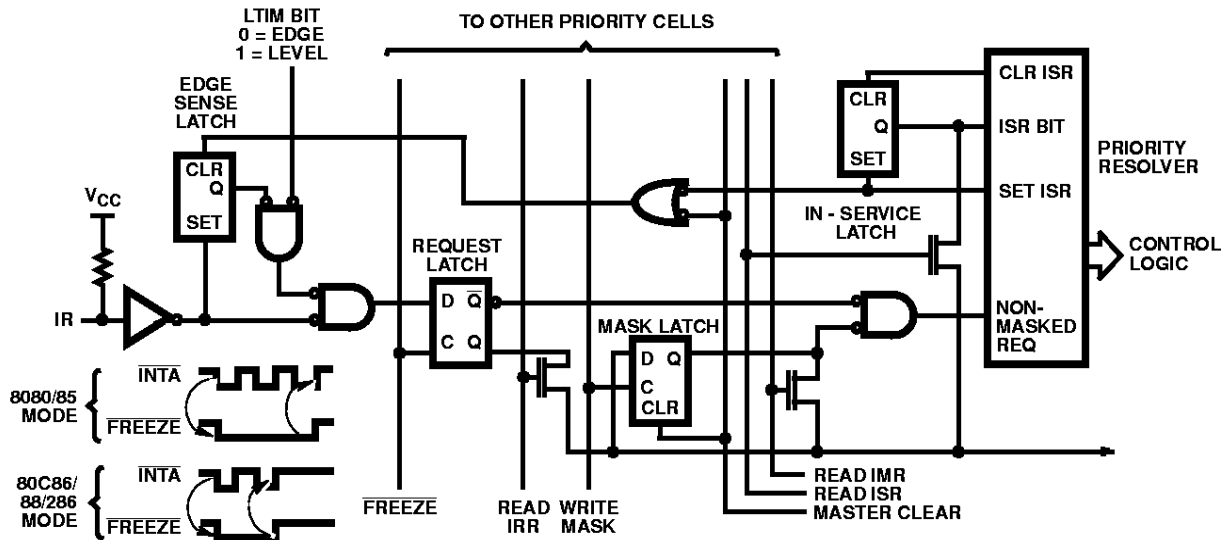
LTIM BIT
0 = EDGE
1 = LEVEL

TO OTHER PRIORITY CELLS

EDGE SENSE LATCH

CLR
Q
SET

$V_{CC}$

IR

REQUEST LATCH

D $\overline{Q}$
C Q

MASK LATCH

D Q
C
CLR

CLR
Q
SET

IN - SERVICE LATCH

CLR ISR
ISR BIT
SET ISR
NON-MASKED REQ

PRIORITY RESOLVER

CONTROL LOGIC

8080/85 MODE
$\overline{INTA}$
$\overline{FREEZE}$

80C86/88/286 MODE
$\overline{INTA}$
$\overline{FREEZE}$

$\overline{FREEZE}$

READ IRR

WRITE MASK

READ IMR
READ ISR
MASTER CLEAR